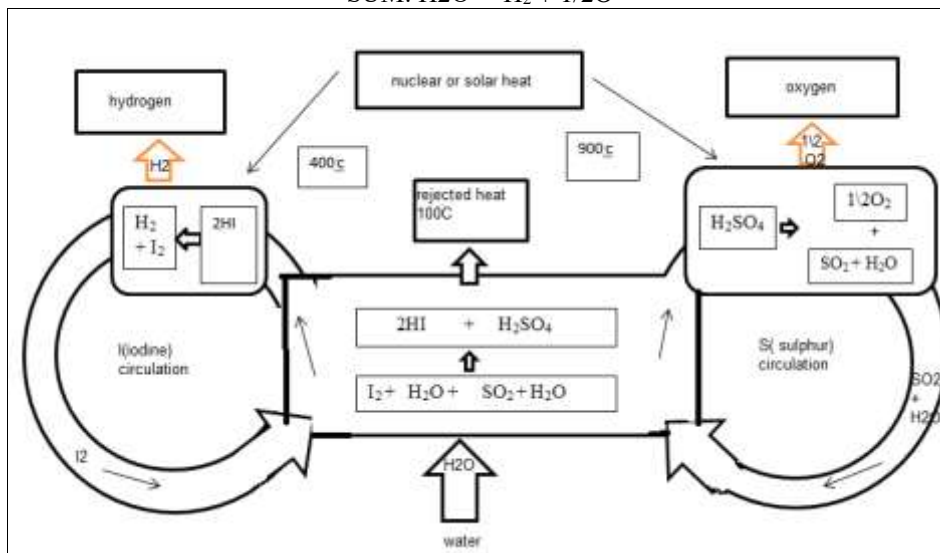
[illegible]

hydrogen

nuclear or solar heat

oxygen

H2

400c

900c

1\2 O2

rejected heat 100C

$H_2 + I_2$

2HI

$H_2SO_4$

$1\backslash 2O_2$

+

$SO_2 + H_2O$

$2HI \quad + \quad H_2SO_4$

I(iodine) circulation

$I_2 + H_2O + SO_2 + H_2O$

S( sulphur) circulation

SO2 + H2O

I2

H2O

water